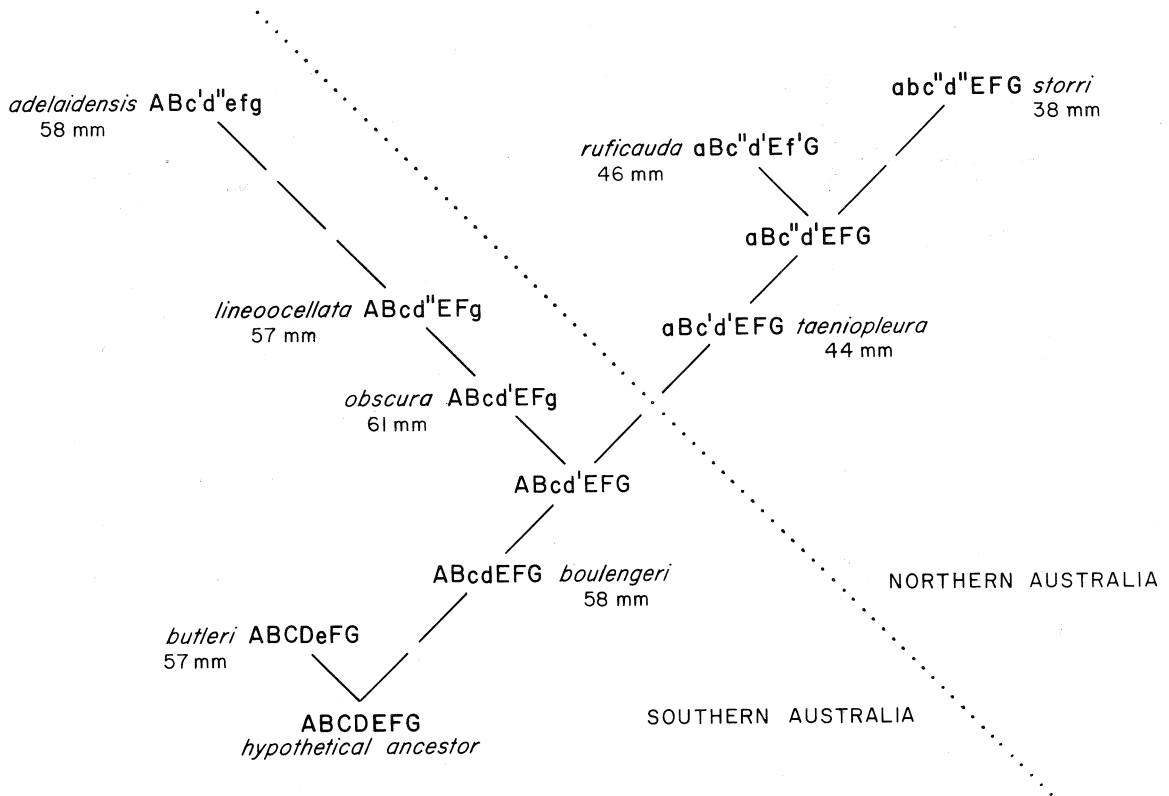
adelaidensis ABc'd''efg
58 mm

abc''d''EFG storri
38 mm

ruficauda aBc''d'Ef'G
46 mm

aBc''d'EFG

lineoocellata ABcd''EFg
57 mm

aBc'd'EFG taeniopleura
44 mm

obscura ABcd'EFg
61 mm

ABcd'EFG

ABcdEFG boulengeri
58 mm

NORTHERN AUSTRALIA

butleri ABCDeFG
57 mm

ABCDEFG
hypothetical ancestor

SOUTHERN AUSTRALIA